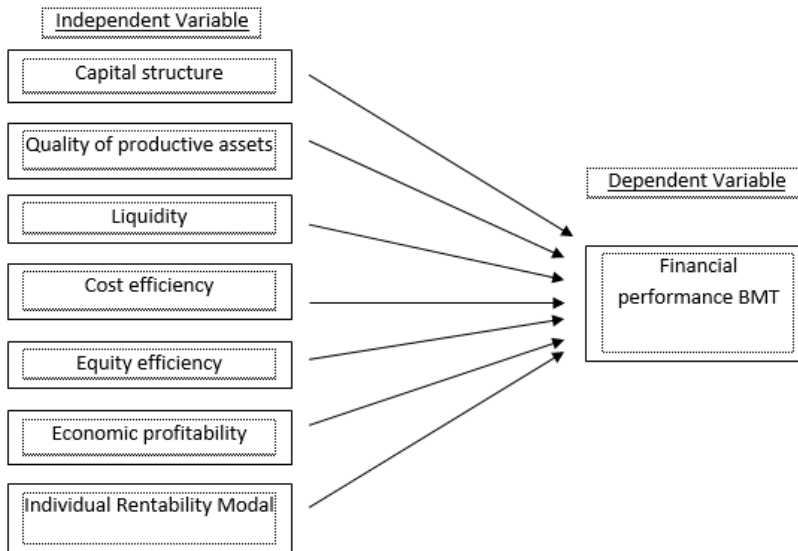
Independent Variable

Capital structure

Quality of productive assets

Liquidity

Cost efficiency

Equity efficiency

Economic profitability

Individual Rentability Modal

Dependent Variable

Financial performance BMT